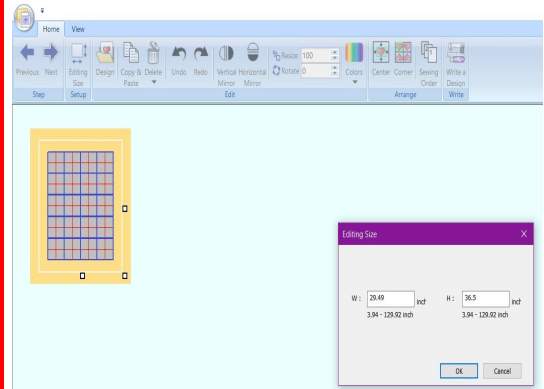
Home View

Previous Next Editing Size Design Copy & Paste Delete Undo Redo Vertical Mirror Horizontal Mirror Resize 100 Rotate 0 Colors Center Corner Sewing Order Write a Design

Step Setup Edit Arrange Write

Editing Size

X

W : 29.49 inch

3.94 - 129.92 inch

H : 36.5 inch

3.94 - 129.92 inch

OK Cancel